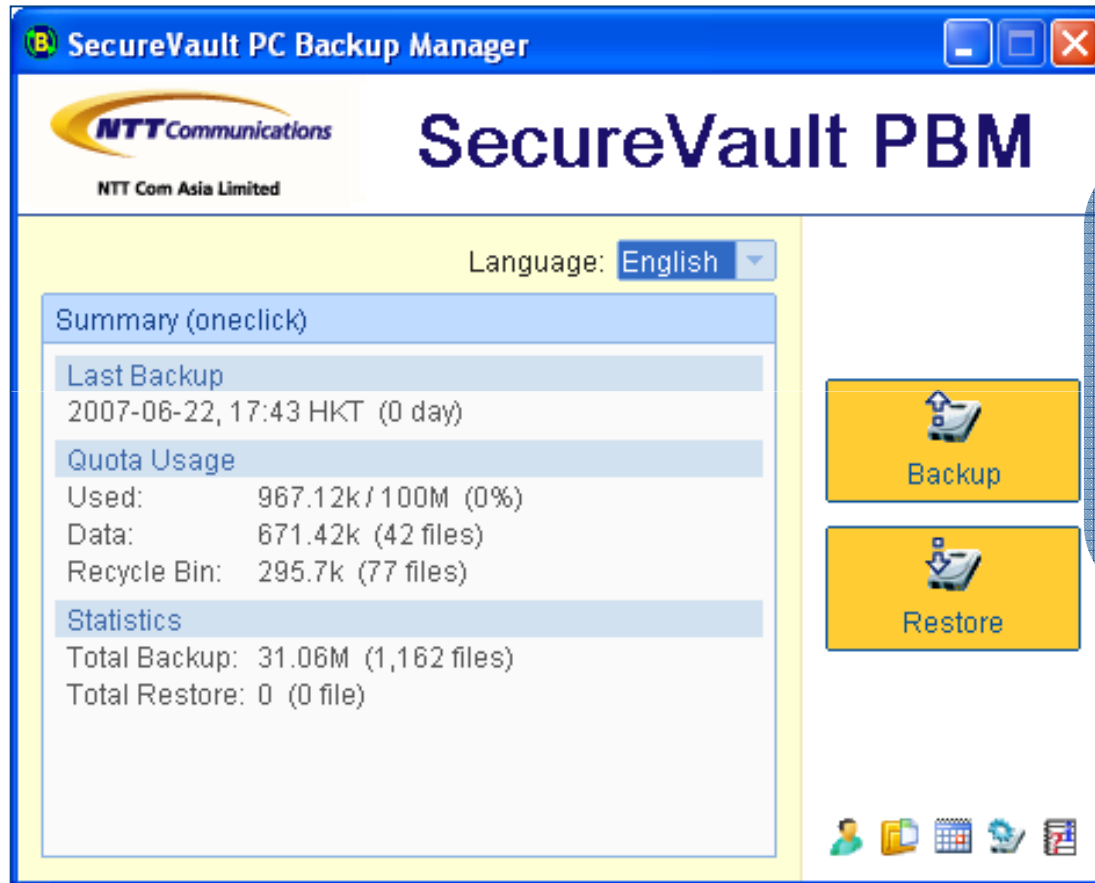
SecureVault PC Backup Manager

NTT Communications
NTT Com Asia Limited

SecureVault PBM

Language: English

Summary (oneclick)

Last Backup
2007-06-22, 17:43 HKT (0 day)

Quota Usage
Used: 967.12k / 100M (0%)
Data: 671.42k (42 files)
Recycle Bin: 295.7k (77 files)

Statistics
Total Backup: 31.06M (1,162 files)
Total Restore: 0 (0 file)

Backup

Restore